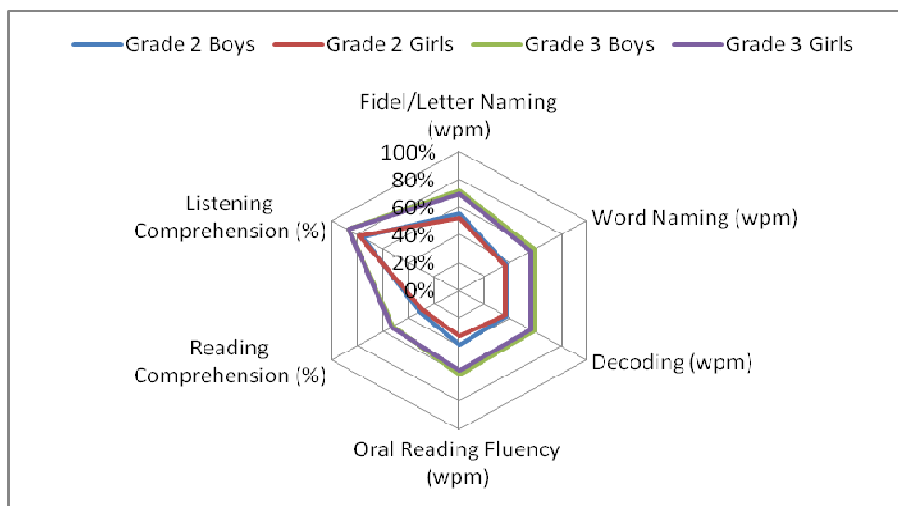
Grade 2 Boys
Grade 2 Girls
Grade 3 Boys
Grade 3 Girls

Fidel/Letter Naming (wpm)

100%
80%
60%
40%
20%
0%

Word Naming (wpm)

Decoding (wpm)

Oral Reading Fluency (wpm)

Reading Comprehension (%)

Listening Comprehension (%)